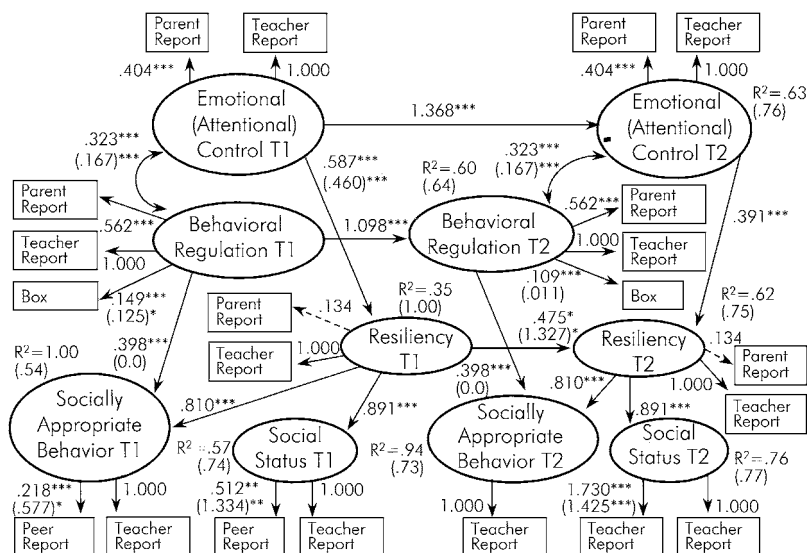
Parent Report
Teacher Report
.404***
1.000
Emotional (Attentional) Control T1
1.368***
Parent Report
Teacher Report
.404***
1.000
Emotional (Attentional) Control T2
$R^2=.63$ (.76)
.323*** (.167)***
.587*** (.460)***
$R^2=.60$ (.64)
.323*** (.167)***
Parent Report
.562***
Behavioral Regulation T1
1.098***
Behavioral Regulation T2
.562***
Parent Report
.391***
Teacher Report
1.000
1.000
Teacher Report
Box
.149*** (.125)*
.109*** (.011)
Box
Parent Report
.134
$R^2=.35$ (1.00)
$R^2=.62$ (.75)
.475* (1.327)*
Teacher Report
1.000
Resiliency T1
Resiliency T2
.134
Parent Report
$R^2=1.00$ (.54)
.398*** (0.0)
.398*** (0.0)
.810***
1.000
Teacher Report
.810***
Socially Appropriate Behavior T1
.891***
Socially Appropriate Behavior T2
.891***
$R^2=.57$ (.74)
Social Status T1
$R^2=.94$ (.73)
Social Status T2
$R^2=.76$ (.77)
.218*** (.577)*
1.000
.512** (1.334)**
1.000
1.000
1.730*** (1.425***)
1.000
Peer Report
Teacher Report
Peer Report
Teacher Report
Teacher Report
Teacher Report
Teacher Report